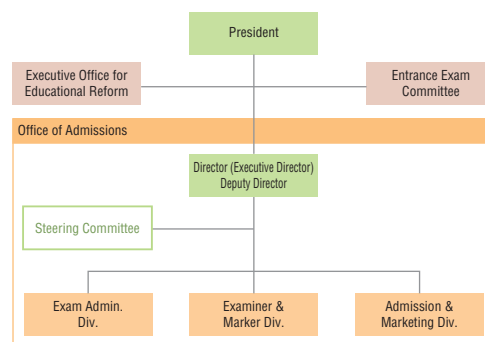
President

Executive Office for Educational Reform

Entrance Exam Committee

Office of Admissions

Director (Executive Director) Deputy Director

Steering Committee

Exam Admin. Div.

Examiner & Marker Div.

Admission & Marketing Div.